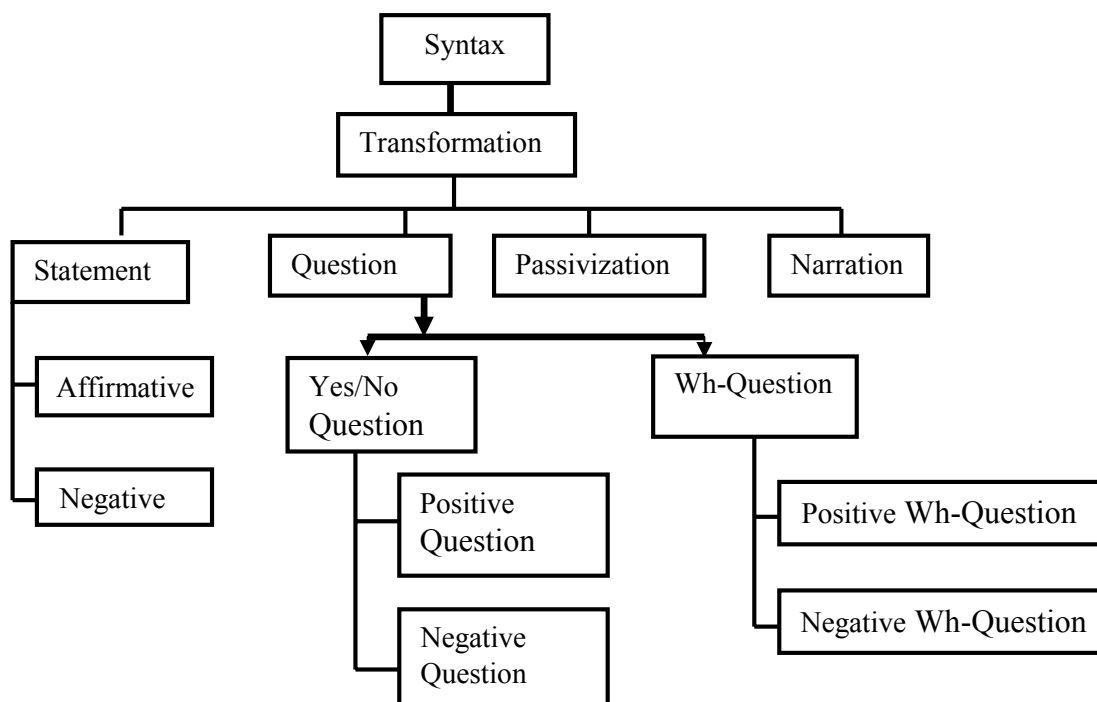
Syntax

Transformation

Statement

Question

Passivization

Narration

Affirmative

Negative

Yes/No Question

Wh-Question

Positive Question

Negative Question

Positive Wh-Question

Negative Wh-Question